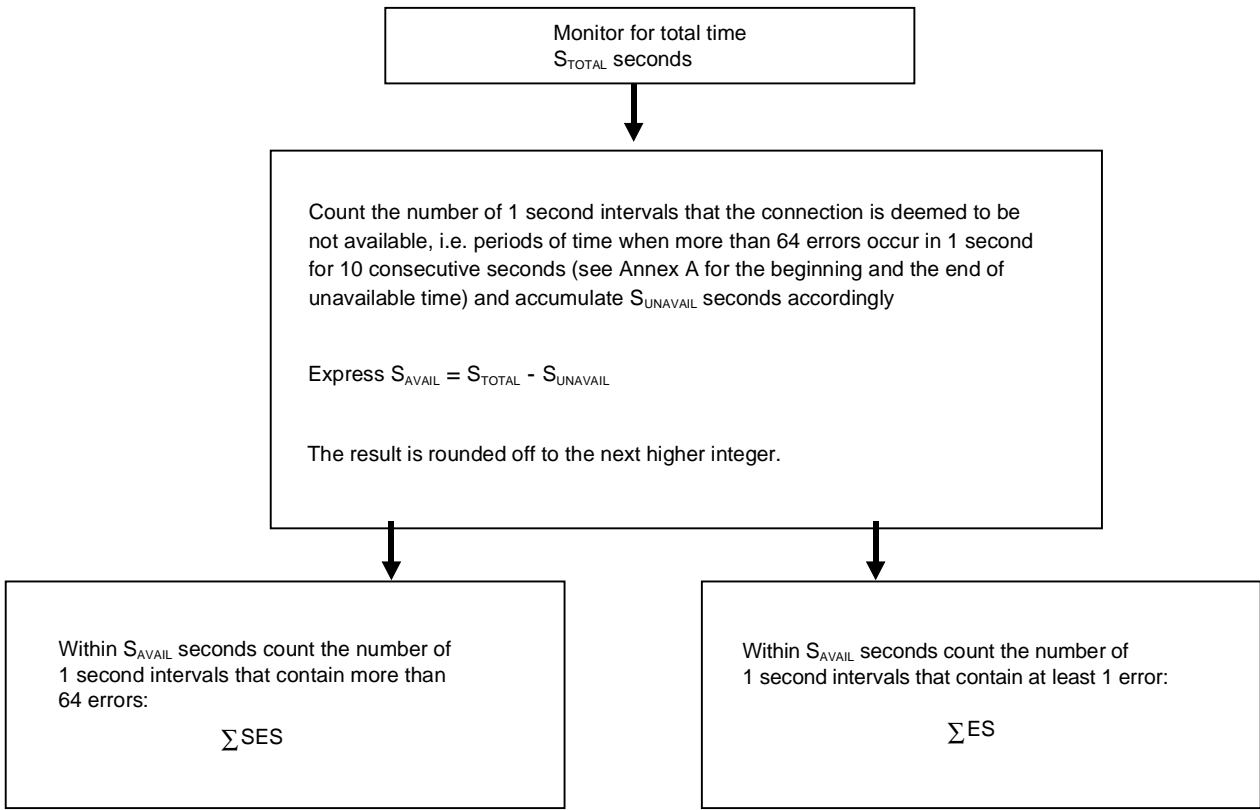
Monitor for total time
$S_{TOTAL}$ seconds

Count the number of 1 second intervals that the connection is deemed to be not available, i.e. periods of time when more than 64 errors occur in 1 second for 10 consecutive seconds (see Annex A for the beginning and the end of unavailable time) and accumulate $S_{UNAVAIL}$ seconds accordingly

Express $S_{AVAIL} = S_{TOTAL} - S_{UNAVAIL}$

The result is rounded off to the next higher integer.

Within $S_{AVAIL}$ seconds count the number of 1 second intervals that contain more than 64 errors:

$\sum SES$

Within $S_{AVAIL}$ seconds count the number of 1 second intervals that contain at least 1 error:

$\sum ES$